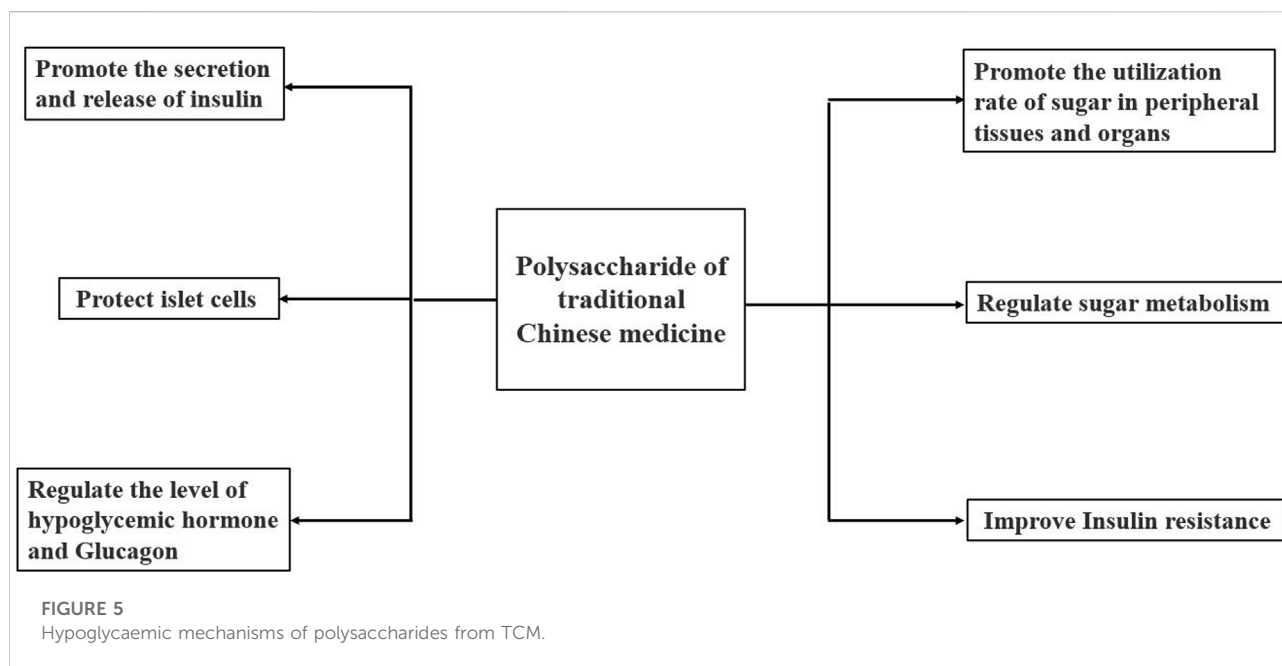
Promote the secretion and release of insulin

Protect islet cells

Regulate the level of hypoglycemic hormone and Glucagon

Polysaccharide of traditional Chinese medicine

Promote the utilization rate of sugar in peripheral tissues and organs

Regulate sugar metabolism

Improve Insulin resistance

FIGURE 5
Hypoglycaemic mechanisms of polysaccharides from TCM.